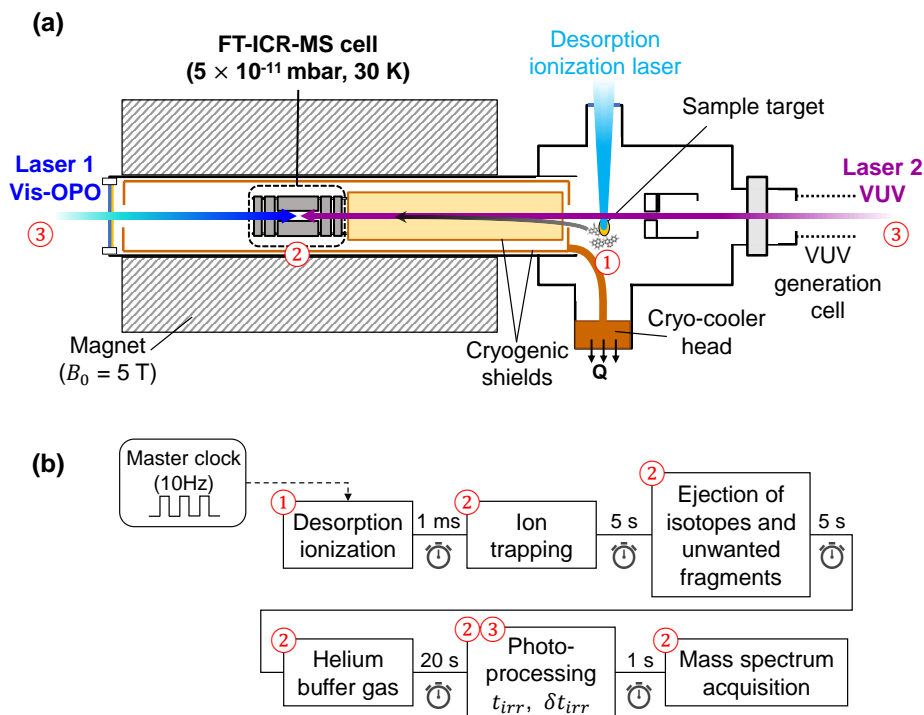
(a)

FT-ICR-MS cell
($5 \times 10^{-11}$ mbar, 30 K)

Desorption ionization laser

Sample target

Laser 1
Vis-OPO

Laser 2
VUV

③

②

①

③

VUV generation cell

Cryo-cooler head

Magnet
($B_0$ = 5 T)

Cryogenic shields

Q

(b)

Master clock
(10Hz)

① Desorption ionization

1 ms

② Ion trapping

5 s

② Ejection of isotopes and unwanted fragments

5 s

② Helium buffer gas

20 s

②③ Photo-processing
$t_{irr}$, $\delta t_{irr}$

1 s

② Mass spectrum acquisition